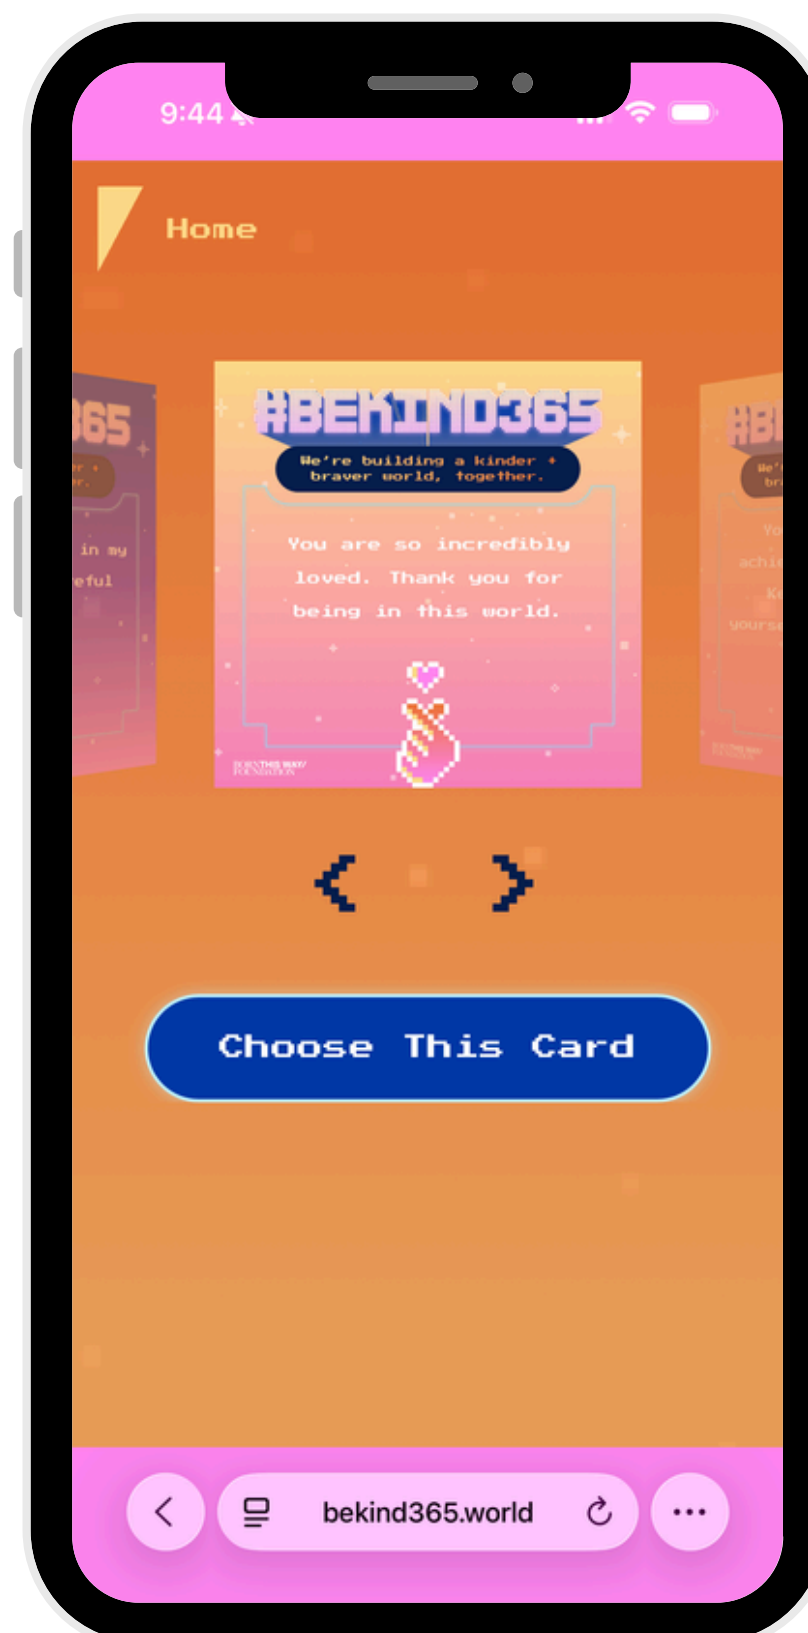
9:44

Home

365

in my
eful

#BEKIND365
We're building a kinder braver world, together.

You are so incredibly loved. Thank you for being in this world.

BORN THIS WAY FOUNDATION

#BE
We'
bra
Yo
achi
K
yours

< >

Choose This Card

bekind365.world